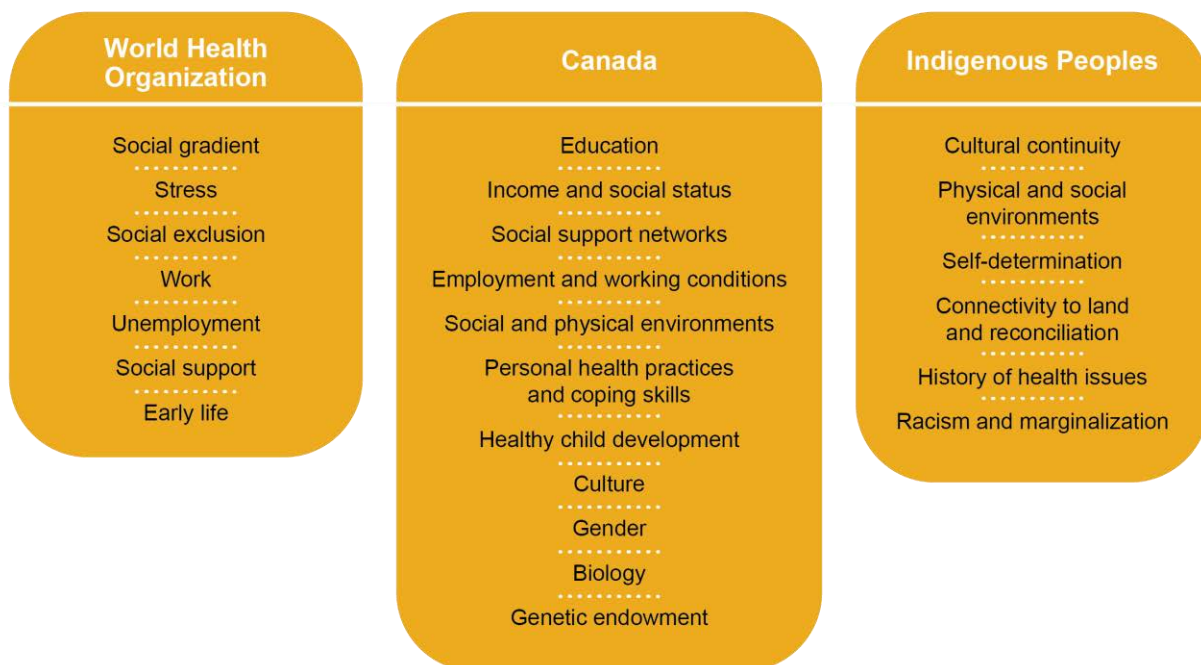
World Health Organization

Social gradient
Stress
Social exclusion
Work
Unemployment
Social support
Early life

Canada

Education
Income and social status
Social support networks
Employment and working conditions
Social and physical environments
Personal health practices and coping skills
Healthy child development
Culture
Gender
Biology
Genetic endowment

Indigenous Peoples

Cultural continuity
Physical and social environments
Self-determination
Connectivity to land and reconciliation
History of health issues
Racism and marginalization